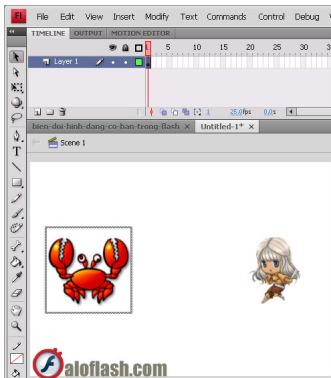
Fl File Edit View Insert Modify Text Commands Control Debug

TIMELINE OUTPUT MOTION EDITOR

5 10 15 20 25 30

Layer 1

1 25.0fps 0.0s

bien-doi-hinh-dang-co-ban-trong-flash × Untitled-1* ×

Scene 1

aloflash.com